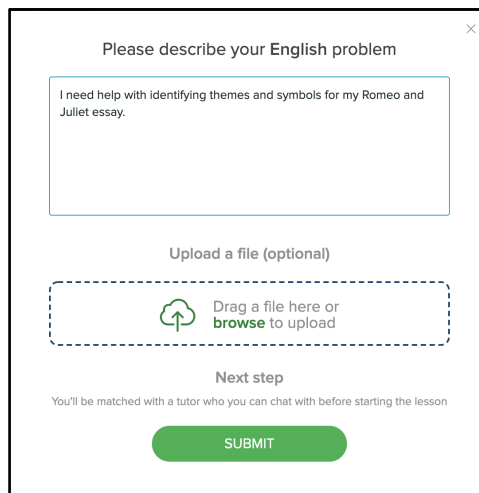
×

Please describe your English problem

I need help with identifying themes and symbols for my Romeo and Juliet essay.

Upload a file (optional)

Drag a file here or browse to upload

Next step

You'll be matched with a tutor who you can chat with before starting the lesson

SUBMIT